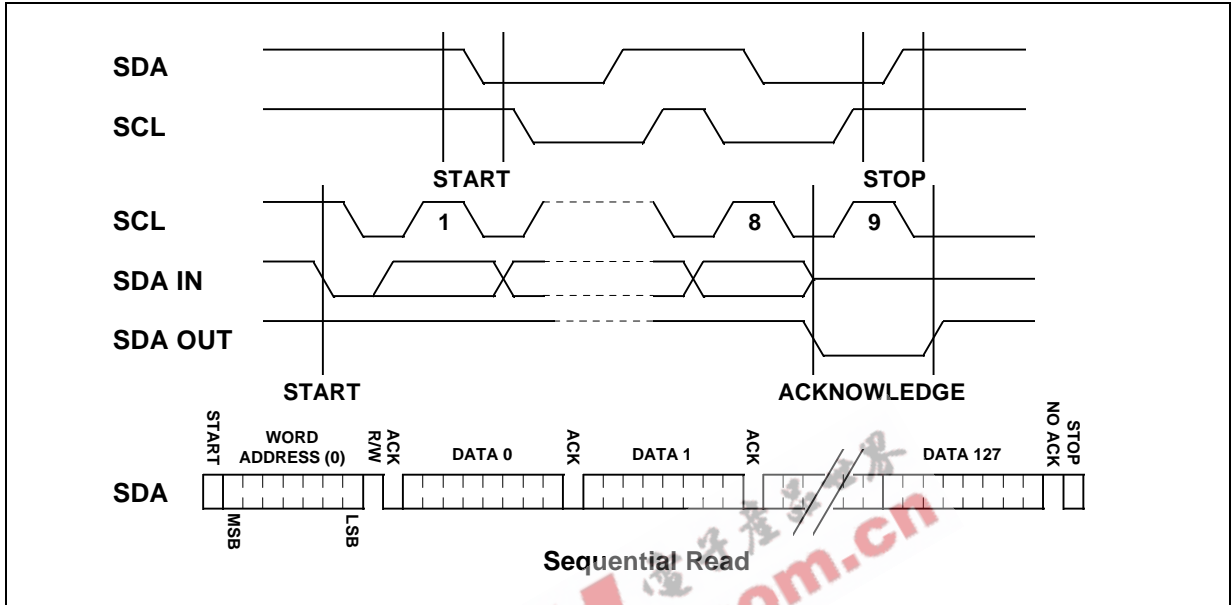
SDA

SCL

START

STOP

SCL

1

8

9

SDA IN

SDA OUT

START

ACKNOWLEDGE

START

WORD ADDRESS (0)

R/W

ACK

DATA 0

ACK

DATA 1

ACK

DATA 127

NO ACK

STOP

SDA

MSB

LSB

Sequential Read

电子产品世界

om.cn